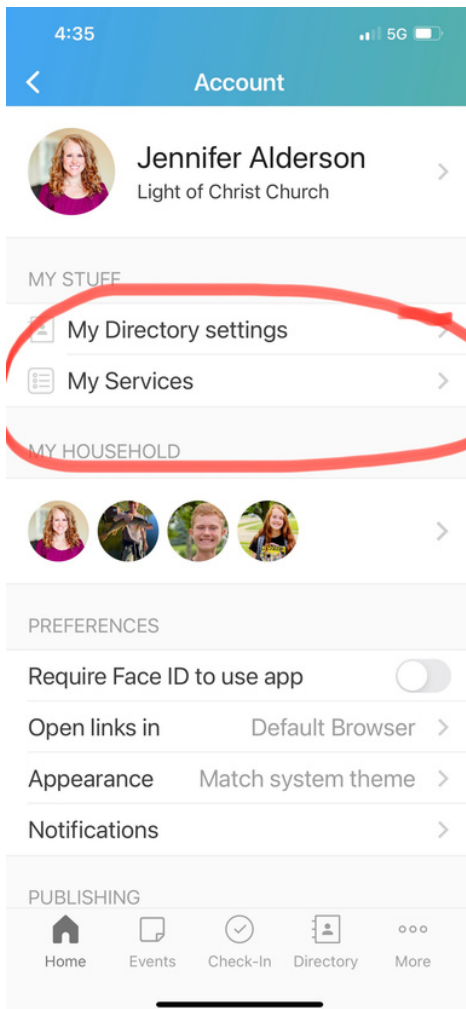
4:35
5G

Account

Jennifer Alderson
Light of Christ Church

MY STUFF

My Directory settings

My Services

MY HOUSEHOLD

PREFERENCES

Require Face ID to use app

Open links in Default Browser

Appearance Match system theme

Notifications

PUBLISHING

Home Events Check-In Directory More